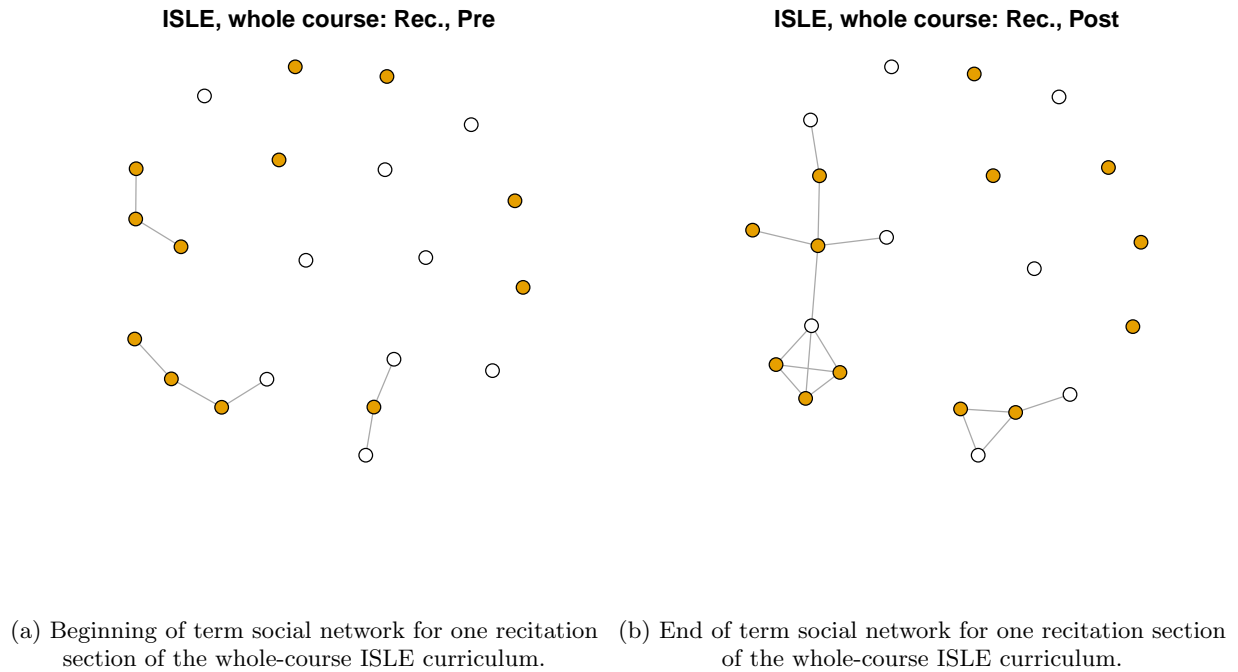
ISLE, whole course: Rec., Pre

(a) Beginning of term social network for one recitation section of the whole-course ISLE curriculum.

ISLE, whole course: Rec., Post

(b) End of term social network for one recitation section of the whole-course ISLE curriculum.